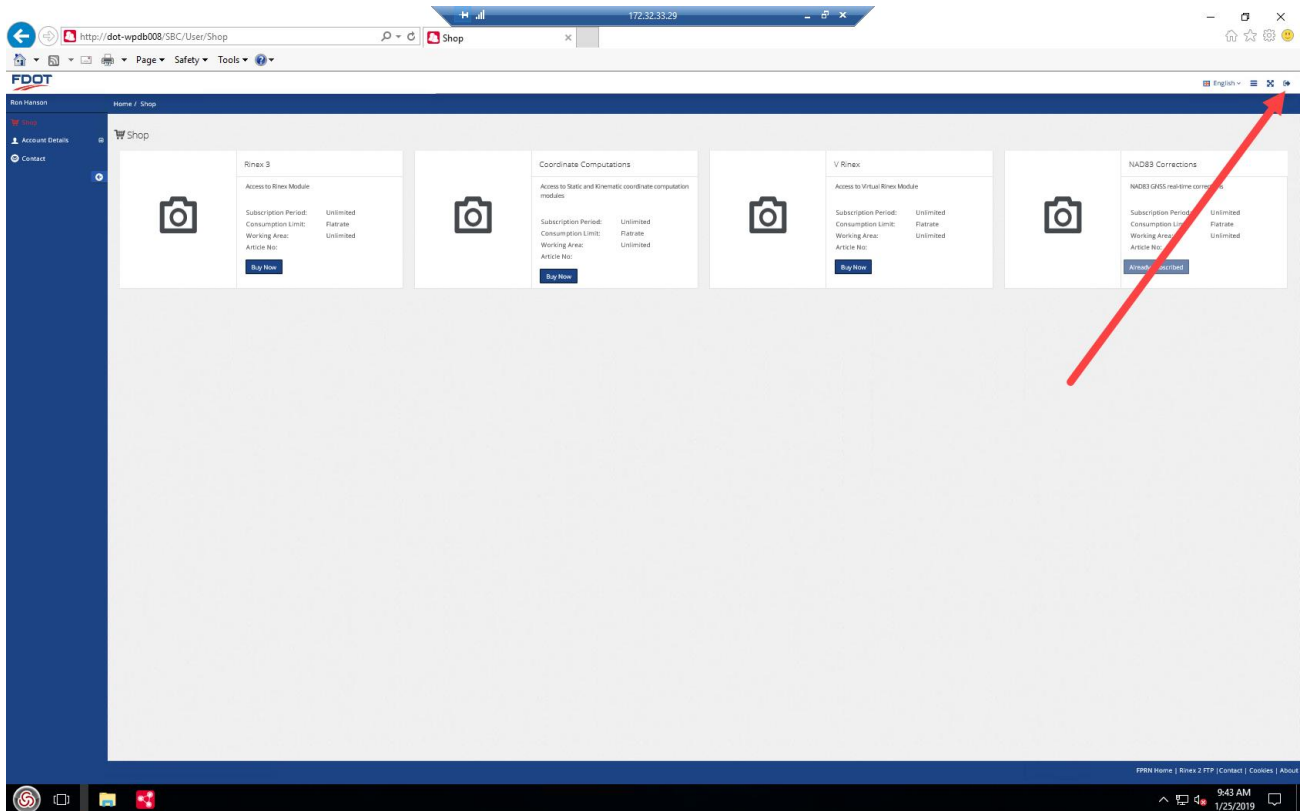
172.32.33.29

http://dot-wpdb008/SBC/User/Shop

Shop

Page ▾ Safety ▾ Tools ▾

FDOT

English ▾

Ron Hanson

Home / Shop

Shop

Account Details

Contact

Shop

Rinex 3

Access to Rinex Module

Subscription Period: Unlimited
Consumption Limit: Flatrate
Working Area: Unlimited
Article No:

Buy Now

Coordinate Computations

Access to Static and Kinematic coordinate computation modules

Subscription Period: Unlimited
Consumption Limit: Flatrate
Working Area: Unlimited
Article No:

Buy Now

V Rinex

Access to Virtual Rinex Module

Subscription Period: Unlimited
Consumption Limit: Flatrate
Working Area: Unlimited
Article No:

Buy Now

NAD83 Corrections

NAD83 GNSS real-time correc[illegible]s

Subscription Perio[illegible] Unlimited
Consumption Lim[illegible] Flatrate
Working Area: Unlimited
Article No:

Alread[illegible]scribed

FPRN Home | Rinex 2 FTP | Contact | Cookies | About

9:43 AM
1/25/2019